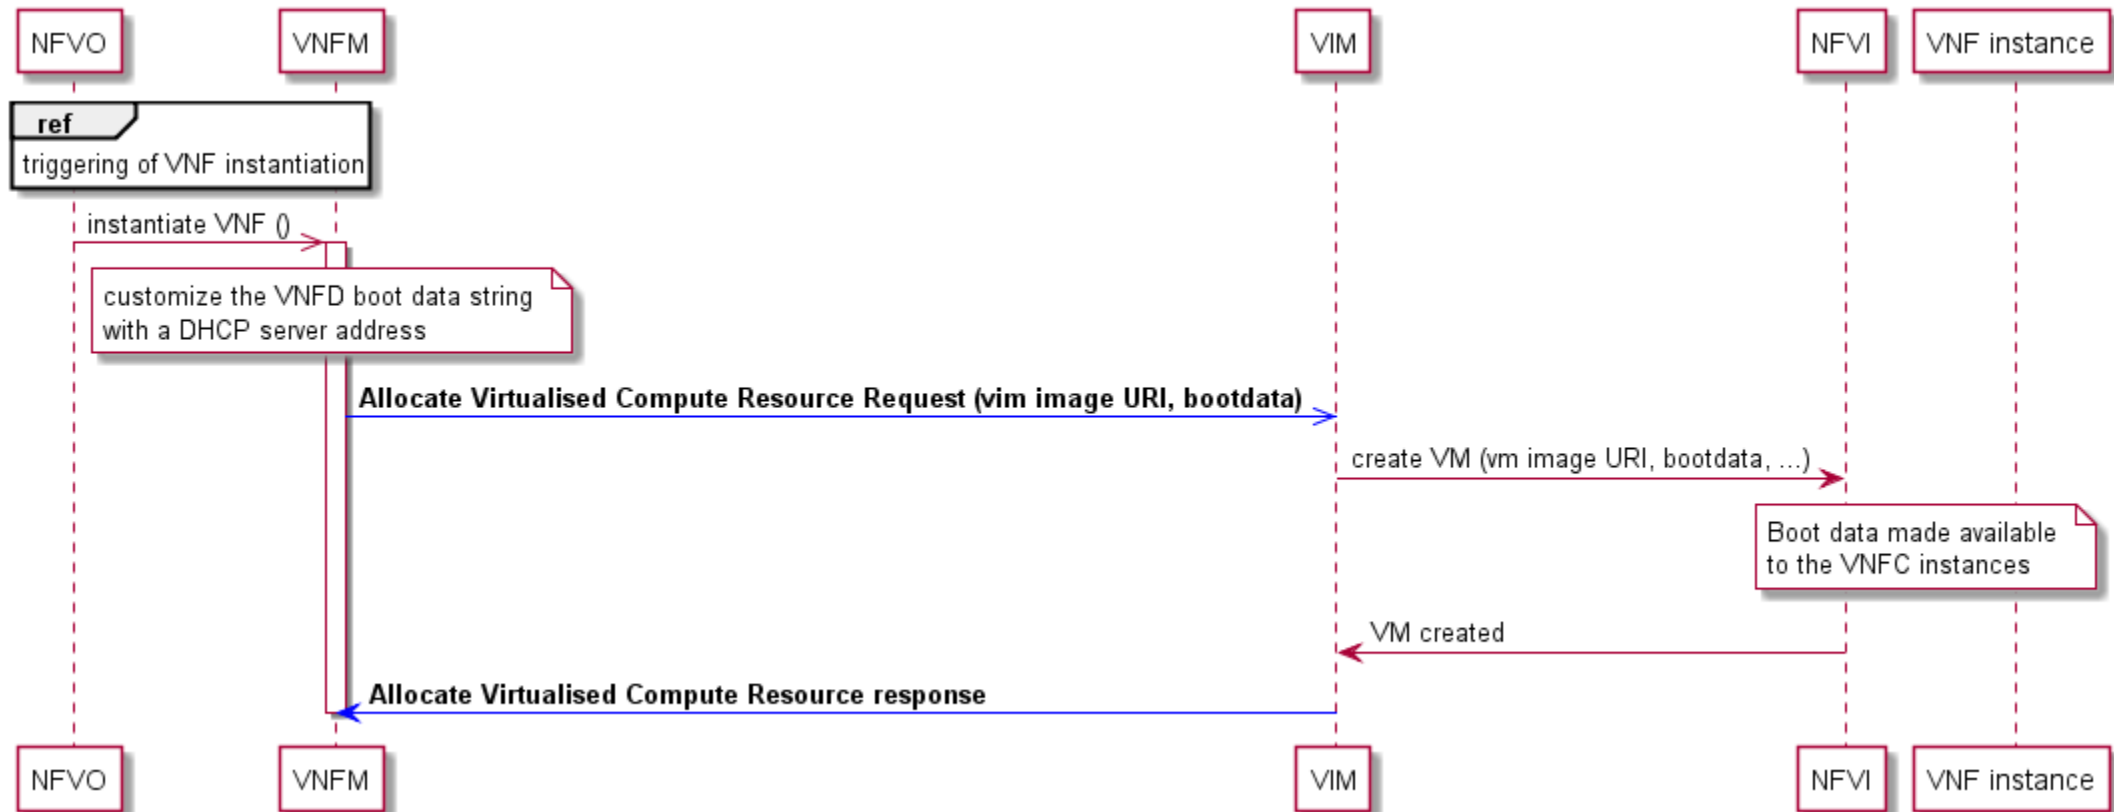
NFVO VNFM VIM NFVI VNF instance

ref
triggering of VNF instantiation

instantiate VNF ()

customize the VNFD boot data string with a DHCP server address

**Allocate Virtualised Compute Resource Request (vim image URI, bootdata)**

create VM (vm image URI, bootdata, ...)

Boot data made available to the VNFC instances

VM created

**Allocate Virtualised Compute Resource response**

NFVO VNFM VIM NFVI VNF instance